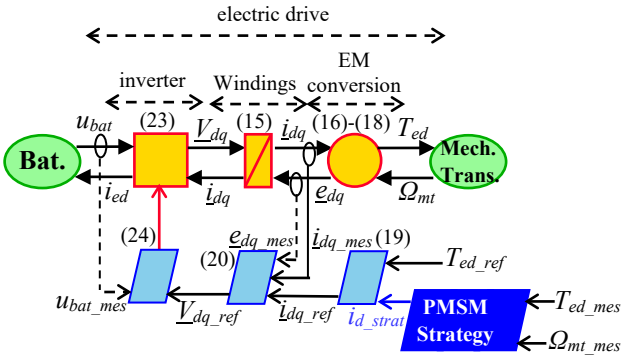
electric drive

inverter

Windings

EM conversion

$u_{bat}$

(23)

$\underline{V}_{dq}$

(15)

$\underline{i}_{dq}$

(16)-(18)

$T_{ed}$

Bat.

Mech. Trans.

$i_{ed}$

$\underline{i}_{dq}$

$\underline{e}_{dq}$

$\Omega_{mt}$

(24)

$\underline{e}_{dq\_mes}$

$\underline{i}_{dq\_mes}$ (19)

$T_{ed\_ref}$

(20)

$u_{bat\_mes}$

$\underline{V}_{dq\_ref}$

$\underline{i}_{dq\_ref}$

$i_{d\_strat}$

PMSM Strategy

$T_{ed\_mes}$

$\Omega_{mt\_mes}$